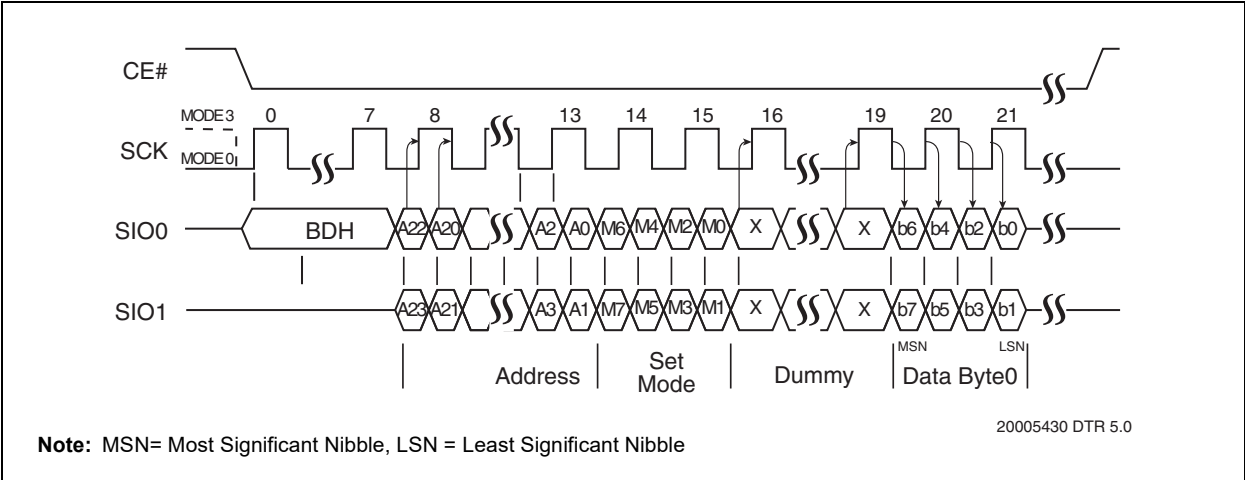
CE#

MODE 3
MODE 0
SCK

0 7 8 13 14 15 16 19 20 21

SIO0
BDH A22 A20 A2 A0 M6 M4 M2 M0 X X b6 b4 b2 b0

SIO1
A23 A21 A3 A1 M7 M5 M3 M1 X X b7 b5 b3 b1

MSN LSN

Address Set Mode Dummy Data Byte0

20005430 DTR 5.0

**Note:** MSN= Most Significant Nibble, LSN = Least Significant Nibble